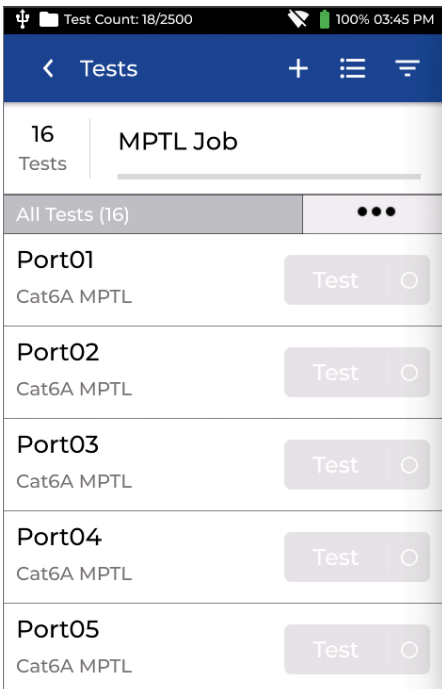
Test Count: 18/2500 100% 03:45 PM

Tests

16
Tests

MPTL Job

All Tests (16)

•••

Port01
Cat6A MPTL
Test

Port02
Cat6A MPTL
Test

Port03
Cat6A MPTL
Test

Port04
Cat6A MPTL
Test

Port05
Cat6A MPTL
Test